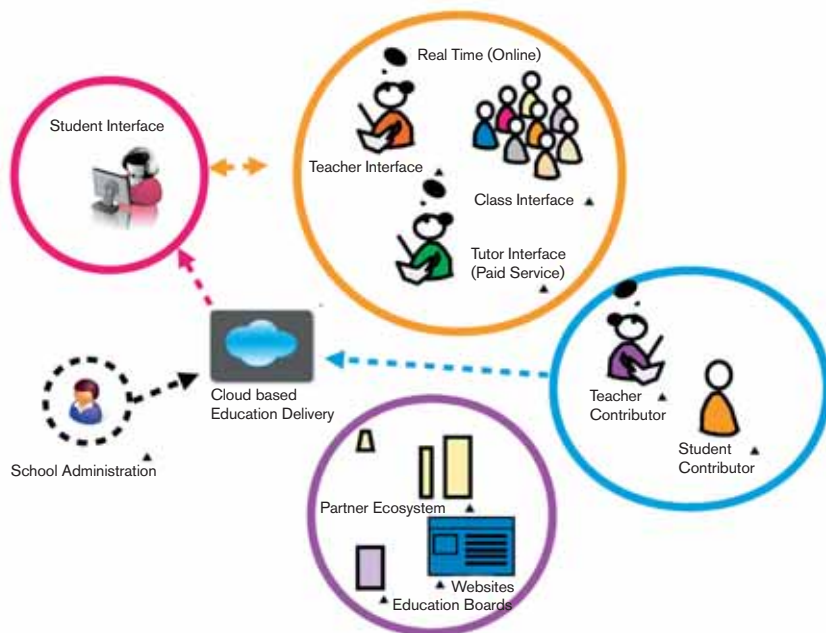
Student Interface

Real Time (Online)

Teacher Interface

Class Interface

Tutor Interface
(Paid Service)

Cloud based
Education Delivery

School Administration

Teacher
Contributor

Student
Contributor

Partner Ecosystem

Websites

Education Boards